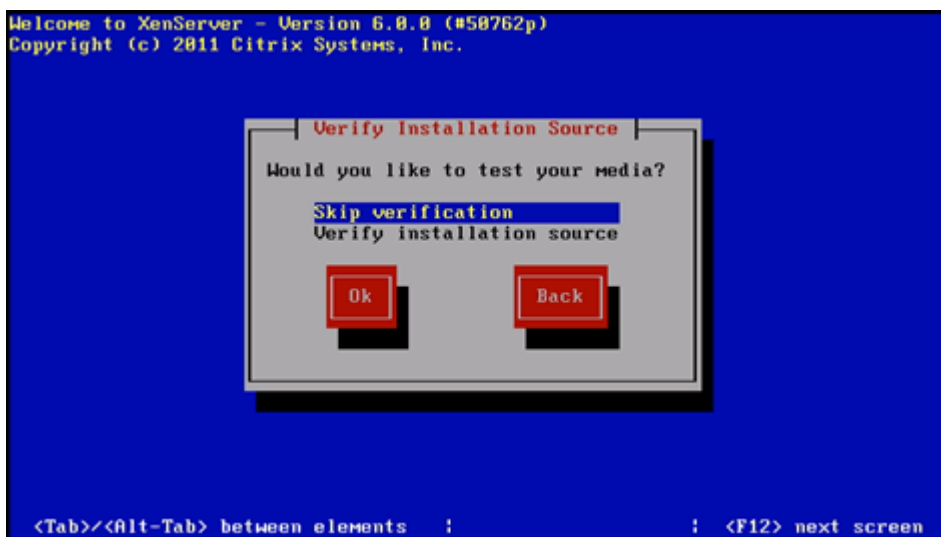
Welcome to XenServer - Version 6.0.0 (#50762p)
Copyright (c) 2011 Citrix Systems, Inc.

Verify Installation Source

Would you like to test your media?

Skip verification
Verify installation source

Ok

Back

<Tab>/<Alt-Tab> between elements | | <F12> next screen